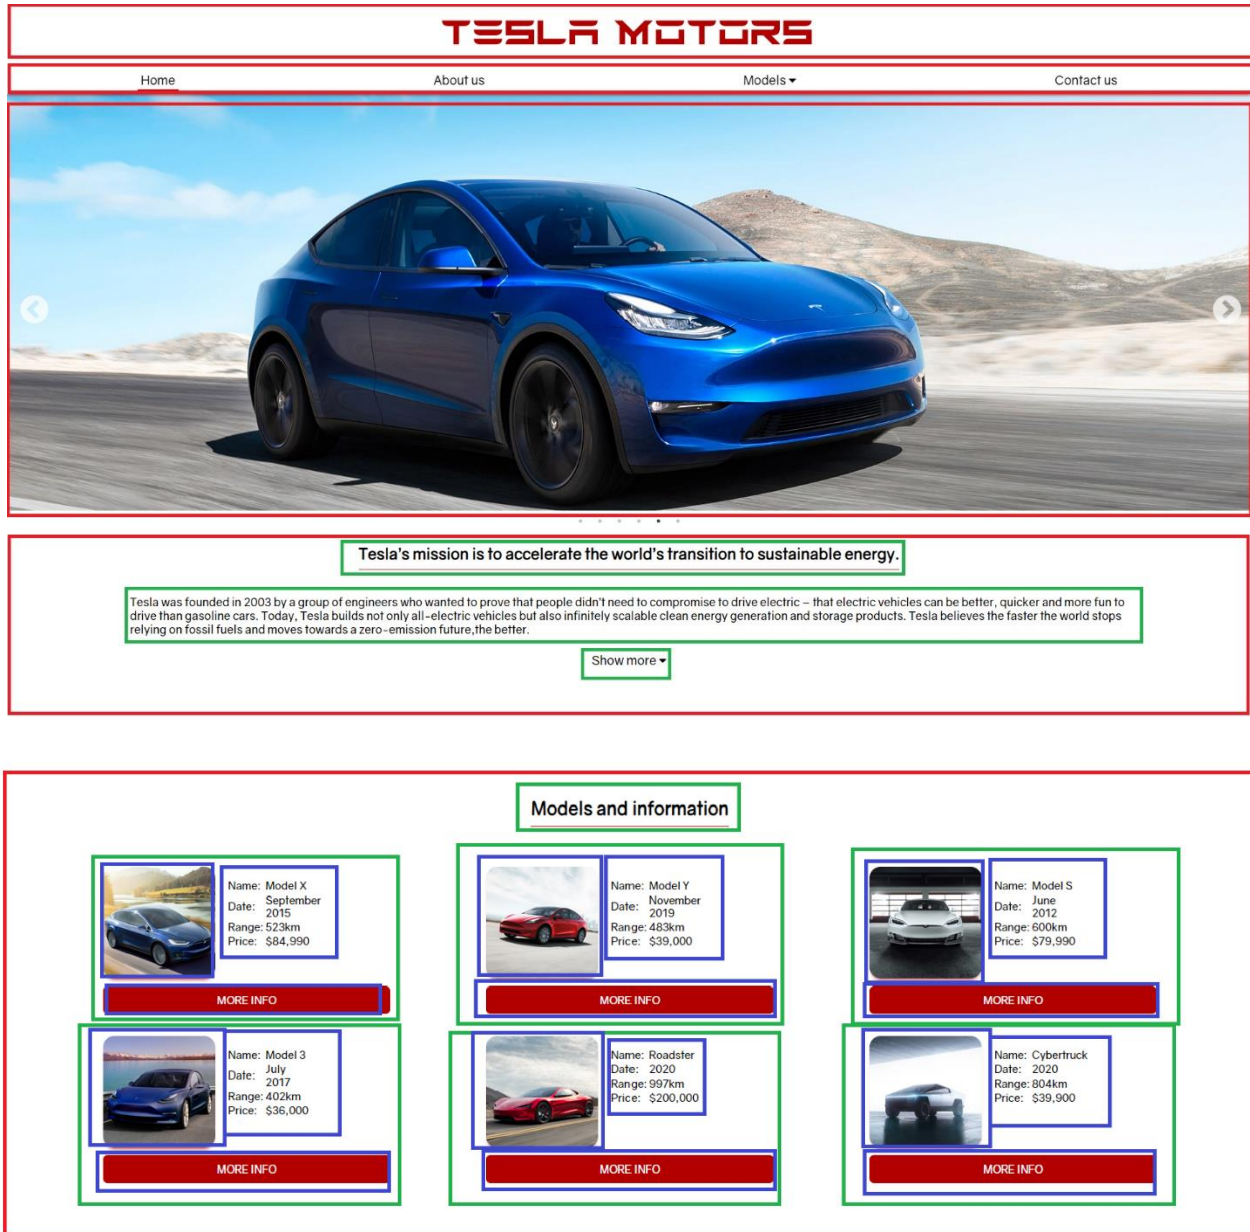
TESLA MOTORS

Home About us Models ▾ Contact us

Tesla's mission is to accelerate the world's transition to sustainable energy.

Tesla was founded in 2003 by a group of engineers who wanted to prove that people didn't need to compromise to drive electric – that electric vehicles can be better, quicker and more fun to drive than gasoline cars. Today, Tesla builds not only all-electric vehicles but also infinitely scalable clean energy generation and storage products. Tesla believes the faster the world stops relying on fossil fuels and moves towards a zero-emission future,the better.

Show more ▾

Models and information

Name: Model X
Date: September 2015
Range: 523km
Price: $84,990

MORE INFO

Name: Model Y
Date: November 2019
Range: 483km
Price: $39,000

MORE INFO

Name: Model S
Date: June 2012
Range: 600km
Price: $79,990

MORE INFO

Name: Model 3
Date: July 2017
Range: 402km
Price: $36,000

MORE INFO

Name: Roadster
Date: 2020
Range: 997km
Price: $200,000

MORE INFO

Name: Cybertruck
Date: 2020
Range: 804km
Price: $39,900

MORE INFO